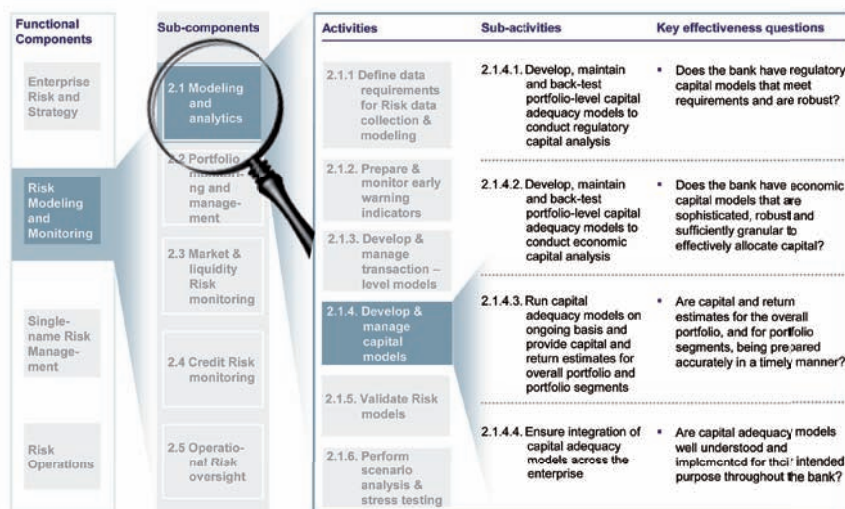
Functional Components

Enterprise Risk and Strategy

Risk Modeling and Monitoring

Single-name Risk Management

Risk Operations

Sub-components

2.1 Modeling and analytics

2.2 Portfolio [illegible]ng and management

2.3 Market & liquidity Risk monitoring

2.4 Credit Risk monitoring

2.5 Operational Risk oversight

| Activities | Sub-activities | Key effectiveness questions |
|---|---|---|
| 2.1.1 Define data requirements for Risk data collection & modeling | 2.1.4.1. Develop, maintain and back-test portfolio-level capital adequacy models to conduct regulatory capital analysis | ▪ Does the bank have regulatory capital models that meet requirements and are robust? |
| 2.1.2. Prepare & monitor early warning indicators | 2.1.4.2. Develop, maintain and back-test portfolio-level capital adequacy models to conduct economic capital analysis | ▪ Does the bank have economic capital models that are sophisticated, robust and sufficiently granular to effectively allocate capital? |
| 2.1.3. Develop & manage transaction – level models | | |
| 2.1.4. Develop & manage capital models | 2.1.4.3. Run capital adequacy models on ongoing basis and provide capital and return estimates for overall portfolio and portfolio segments | ▪ Are capital and return estimates for the overall portfolio, and for portfolio segments, being prepared accurately in a timely manner? |
| 2.1.5. Validate Risk models | | |
| 2.1.6. Perform scenario analysis & stress testing | 2.1.4.4. Ensure integration of capital adequacy models across the enterprise | ▪ Are capital adequacy models well understood and implemented for their intended purpose throughout the bank? |